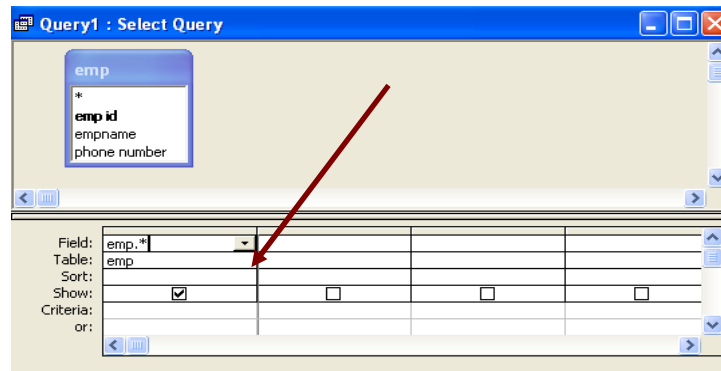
Query1 : Select Query

emp
*
emp id
empname
phone number

| Field: | emp.* | | | |
|---|---|---|---|---|
| Table: | emp | | | |
| Sort: | | | | |
| Show: | ☑ | ☐ | ☐ | ☐ |
| Criteria: | | | | |
| or: | | | | |